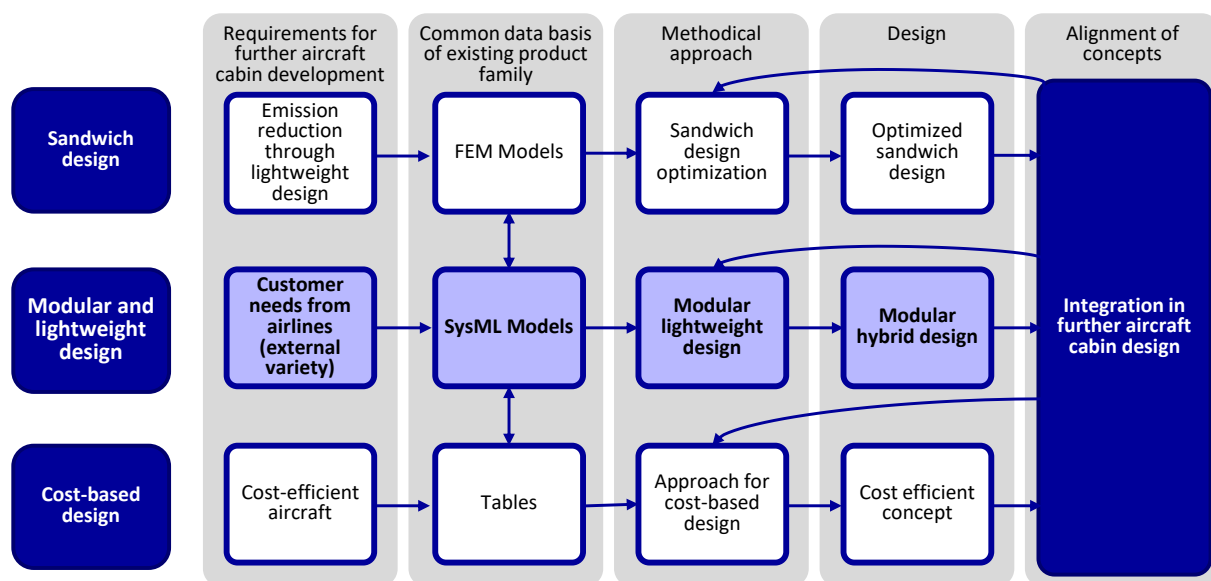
Requirements for further aircraft cabin development

Common data basis of existing product family

Methodical approach

Design

Alignment of concepts

Sandwich design

Emission reduction through lightweight design

FEM Models

Sandwich design optimization

Optimized sandwich design

Modular and lightweight design

Customer needs from airlines (external variety)

SysML Models

Modular lightweight design

Modular hybrid design

Integration in further aircraft cabin design

Cost-based design

Cost-efficient aircraft

Tables

Approach for cost-based design

Cost efficient concept